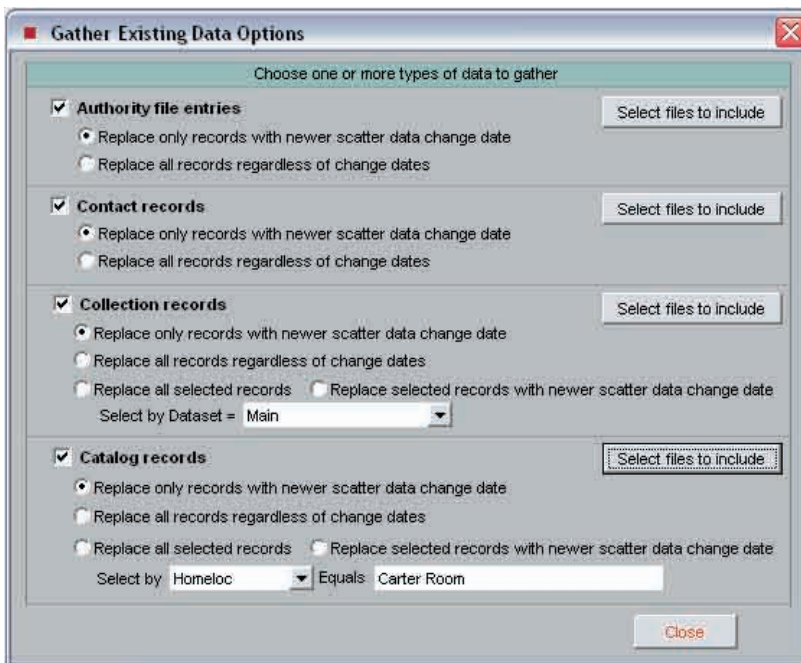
Gather Existing Data Options

Choose one or more types of data to gather

Authority file entries
Select files to include
Replace only records with newer scatter data change date
Replace all records regardless of change dates

Contact records
Select files to include
Replace only records with newer scatter data change date
Replace all records regardless of change dates

Collection records
Select files to include
Replace only records with newer scatter data change date
Replace all records regardless of change dates
Replace all selected records
Replace selected records with newer scatter data change date
Select by Dataset = Main

Catalog records
Select files to include
Replace only records with newer scatter data change date
Replace all records regardless of change dates
Replace all selected records
Replace selected records with newer scatter data change date
Select by Homeloc Equals Carter Room

Close